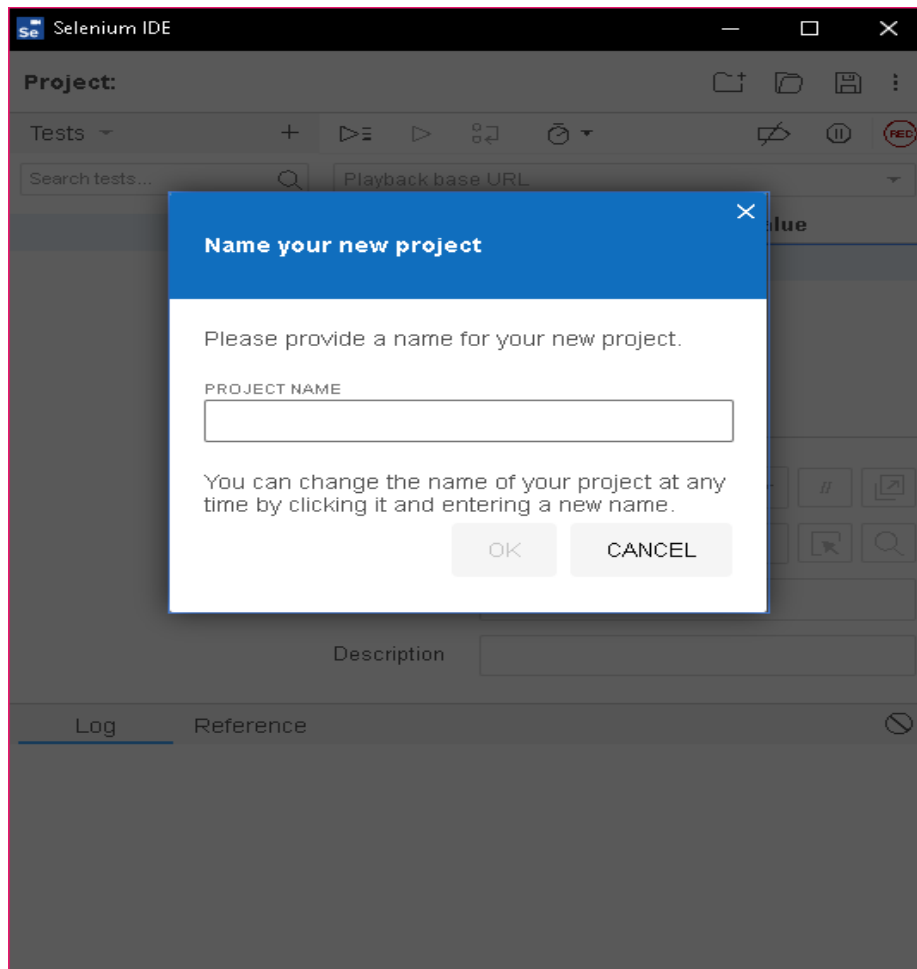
Se Selenium IDE

Project:

Tests

Search tests...

Playback base URL

alue

REC

Name your new project

Please provide a name for your new project.

PROJECT NAME

You can change the name of your project at any time by clicking it and entering a new name.

OK

CANCEL

//

Description

Log

Reference